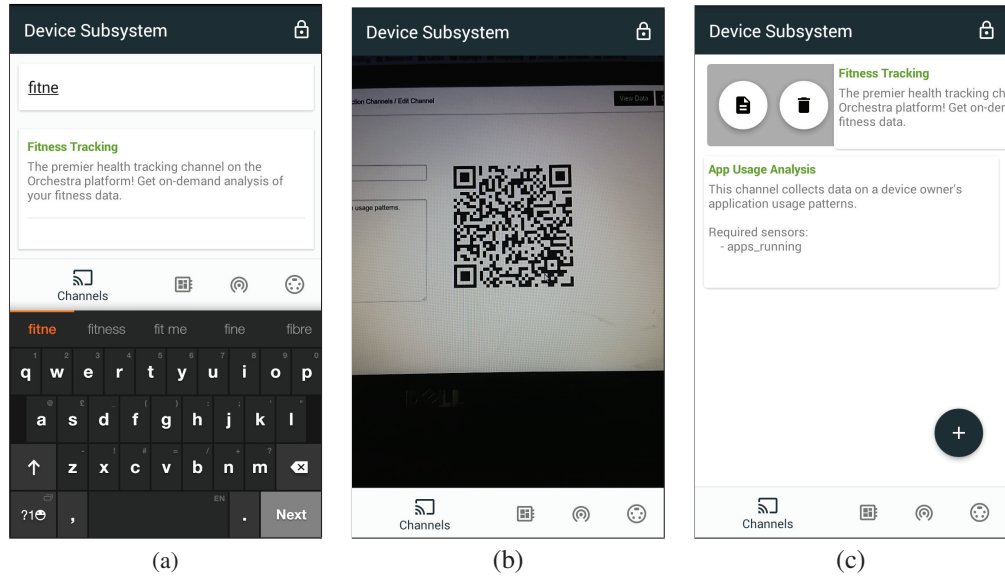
Device Subsystem

fitne

Fitness Tracking
The premier health tracking channel on the Orchestra platform! Get on-demand analysis of your fitness data.

Channels

fitne fitness fit me fine fibre

q w e r t y u i o p
a s d f g h j k l
z x c v b n m
?1☺ , EN . Next

(a)

Device Subsystem

ction Channels / Edit Channel

View Data

n usage patterns.

Channels

(b)

Device Subsystem

Fitness Tracking
The premier health tracking ch
Orchestra platform! Get on-der
fitness data.

App Usage Analysis
This channel collects data on a device owner's application usage patterns.

Required sensors:
- apps_running

+

Channels

(c)